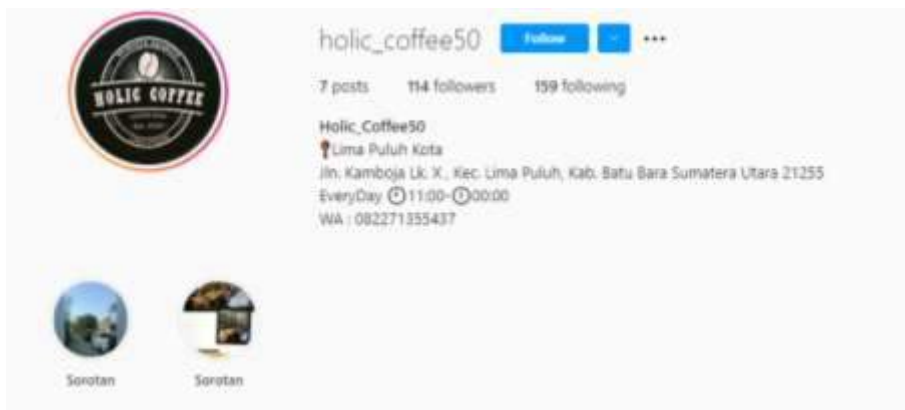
HOLIC COFFEE

holic_coffee50 Follow ···

7 posts 114 followers 159 following

Holic_Coffee50
📍Lima Puluh Kota
Jln. Kamboja Lk. X., Kec. Lima Puluh, Kab. Batu Bara Sumatera Utara 21255
EveryDay 🕐11:00-🕐00:00
WA : 082271355437

Sorotan Sorotan